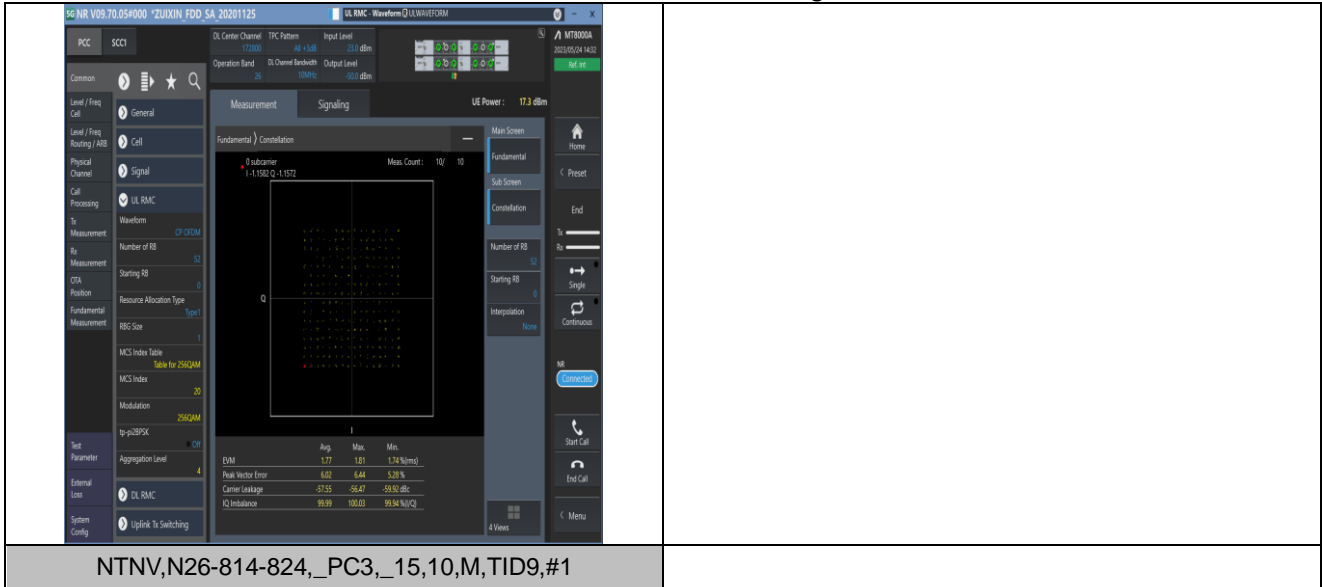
5G NR V09.70.05#000 *ZUIXIN_FDD_SA_20201125

UL RMC - Waveform UL WAVEFORM

PCC SCC1

DL Center Channel 172800
TPC Pattern All +3dB
Input Level 23.0 dBm
Operation Band 26
DL Channel Bandwidth 10MHz
Output Level -50.0 dBm

MT8000A
2023/05/24 14:32
Ref. Int

Common

Level / Freq Cell
Level / Freq Routing / ARB
Physical Channel
Call Processing
Tx Measurement
Rx Measurement
OTA Position
Fundamental Measurement
Test Parameter
External Loss
System Config

General
Cell
Signal
UL RMC
Waveform CP-OFDM
Number of RB 52
Starting RB 0
Resource Allocation Type Type1
RBG Size 1
MCS Index Table Table for 256QAM
MCS Index 20
Modulation 256QAM
tp-pi2BPSK Off
Aggregation Level 4
DL RMC
Uplink Tx Switching

Measurement
Signaling
UE Power : 17.3 dBm

Fundamental 〉 Constellation

0 subcarrier
I -1.1582 Q -1.1572

Meas. Count : 10/ 10

Q
I

| | Avg. | Max. | Min. | |
|---|---|---|---|---|
| EVM | 1.77 | 1.81 | 1.74 | %(rms) |
| Peak Vector Error | 6.02 | 6.44 | 5.28 | % |
| Carrier Leakage | -57.55 | -56.47 | -59.92 | dBc |
| IQ Imbalance | 99.99 | 100.03 | 99.94 | %(I/Q) |

Main Screen
Fundamental
Sub Screen
Constellation
Number of RB 52
Starting RB 0
Interpolation None
4 Views

Home
Preset
End
Tx
Rx
Single
Continuous
NR
Connected
Start Call
End Call
Menu

NTNV,N26-814-824,_PC3,_15,10,M,TID9,#1